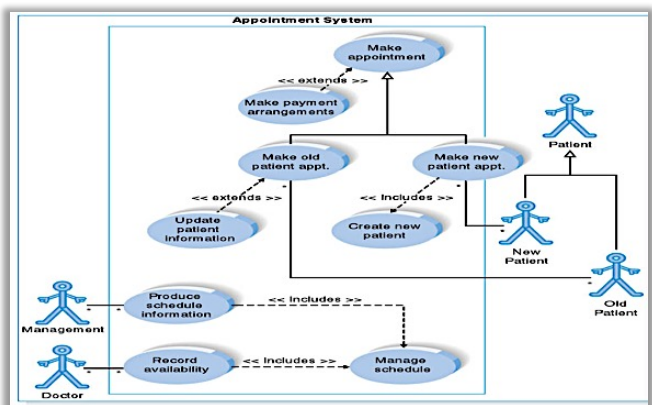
Appointment System

Make appointment

<< extends >>

Make payment arrangements

Make old patient appt.

Make new patient appt.

<< extends >>

<< Includes >>

Update patient information

Create new patient

Patient

New Patient

Old Patient

Management

Produce schedule information

<< Includes >>

Doctor

Record availability

<< Includes >>

Manage schedule